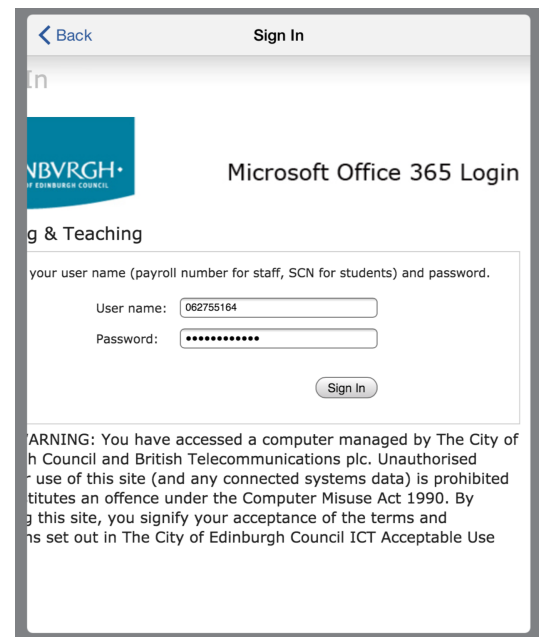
Back
Sign In

In

NBVRGH•
F EDINBURGH COUNCIL

Microsoft Office 365 Login

g & Teaching

your user name (payroll number for staff, SCN for students) and password.

User name: 062755164
Password: ••••••••••••

Sign In

VARNING: You have accessed a computer managed by The City of h Council and British Telecommunications plc. Unauthorised r use of this site (and any connected systems data) is prohibited titutes an offence under the Computer Misuse Act 1990. By g this site, you signify your acceptance of the terms and ns set out in The City of Edinburgh Council ICT Acceptable Use